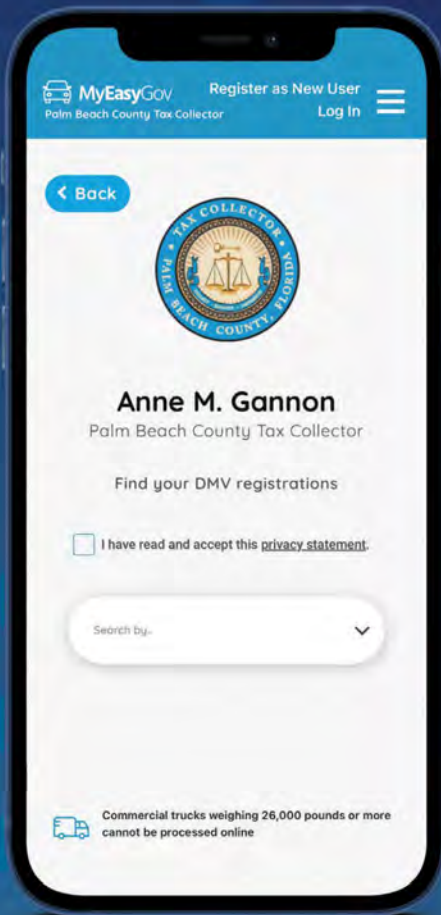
MyEasyGov
Palm Beach County Tax Collector

Register as New User
Log In

< Back

TAX COLLECTOR
PALM BEACH COUNTY, FLORIDA

Anne M. Gannon
Palm Beach County Tax Collector

Find your DMV registrations

I have read and accept this privacy statement.

Search by..

Commercial trucks weighing 26,000 pounds or more cannot be processed online